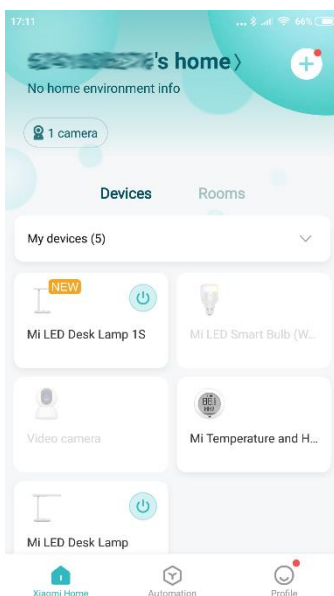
17:11

66%

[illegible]'s home ›

No home environment info

1 camera

Devices

Rooms

My devices (5)

NEW

Mi LED Desk Lamp 1S

Mi LED Smart Bulb (W...

Video camera

Mi Temperature and H...

Mi LED Desk Lamp

Xiaomi Home

Automation

Profile